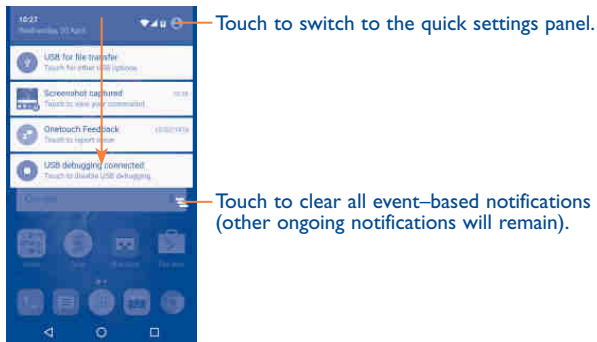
10:27
Wednesday 30 April

USB for file transfer
Touch for other USB options

Screenshot captured
Touch to view your screenshot

Onetouch Feedback
Touch to report issue

USB debugging connected
Touch to Disable USB debugging

Touch to switch to the quick settings panel.

Touch to clear all event–based notifications (other ongoing notifications will remain).